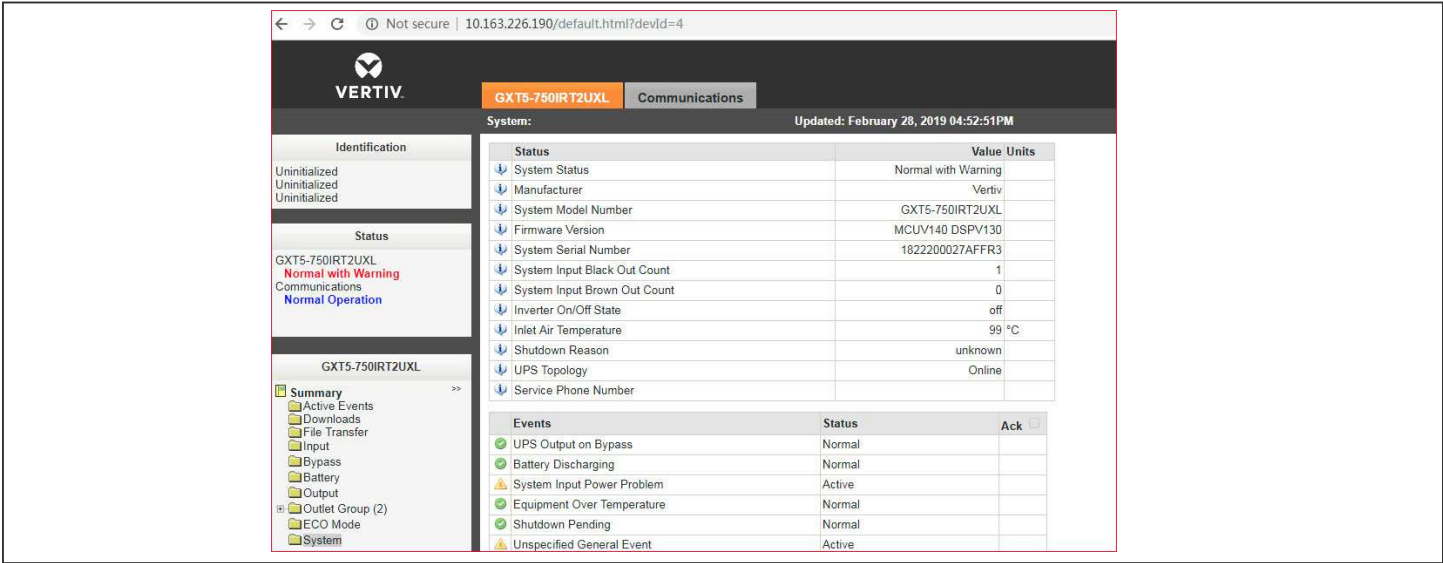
← → C ⓘ Not secure | 10.163.226.190/default.html?devId=4

VERTIV.

GXT5-750IRT2UXL Communications

System: Updated: February 28, 2019 04:52:51PM

Identification

Uninitialized
Uninitialized
Uninitialized

Status

GXT5-750IRT2UXL
Normal with Warning
Communications
Normal Operation

GXT5-750IRT2UXL

Summary >>
Active Events
Downloads
File Transfer
Input
Bypass
Battery
Output
Outlet Group (2)
ECO Mode
System

| Status | Value | Units |
|---|---|---|
| System Status | Normal with Warning | |
| Manufacturer | Vertiv | |
| System Model Number | GXT5-750IRT2UXL | |
| Firmware Version | MCUV140 DSPV130 | |
| System Serial Number | 1822200027AFFR3 | |
| System Input Black Out Count | 1 | |
| System Input Brown Out Count | 0 | |
| Inverter On/Off State | off | |
| Inlet Air Temperature | 99 | °C |
| Shutdown Reason | unknown | |
| UPS Topology | Online | |
| Service Phone Number | | |

| Events | Status | Ack |
|---|---|---|
| UPS Output on Bypass | Normal | |
| Battery Discharging | Normal | |
| System Input Power Problem | Active | |
| Equipment Over Temperature | Normal | |
| Shutdown Pending | Normal | |
| Unspecified General Event | Active | |